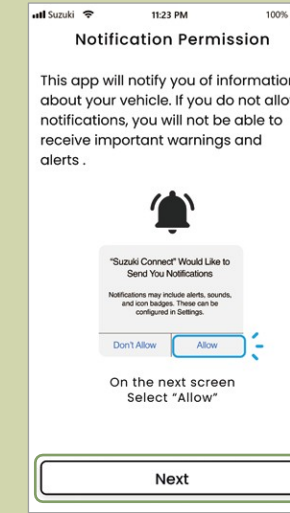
Suzuki 11:23 PM 100%

Notification Permission

This app will notify you of information about your vehicle. If you do not allow notifications, you will not be able to receive important warnings and alerts .

"Suzuki Connect" Would Like to Send You Notifications

Notifications may include alerts, sounds, and icon badges. These can be configured in Settings.

Don't Allow Allow

On the next screen Select "Allow"

Next